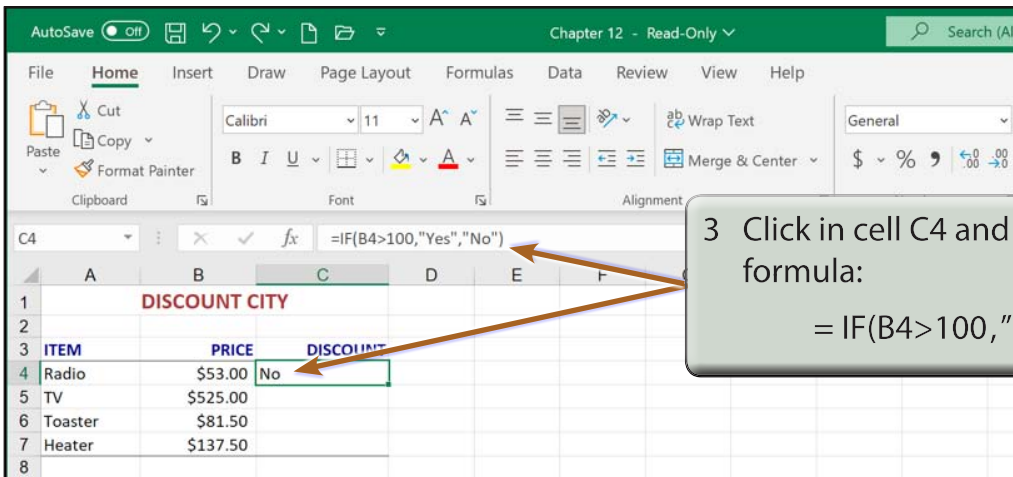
AutoSave Off Chapter 12 - Read-Only Search (Al

File Home Insert Draw Page Layout Formulas Data Review View Help

Cut Copy Paste Format Painter Clipboard

Calibri 11 A A B I U Font

Wrap Text Merge & Center Alignment

General $ % 9 .00

C4 fx =IF(B4>100,"Yes","No")

3 Click in cell C4 and formula:

= IF(B4>100,"

|   | A | B | C | D | E | F |
|---|---|---|---|---|---|---|
| 1 | DISCOUNT CITY | | | | | |
| 2 | | | | | | |
| 3 | ITEM | PRICE | DISCOUNT | | | |
| 4 | Radio | $53.00 | No | | | |
| 5 | TV | $525.00 | | | | |
| 6 | Toaster | $81.50 | | | | |
| 7 | Heater | $137.50 | | | | |
| 8 | | | | | | |